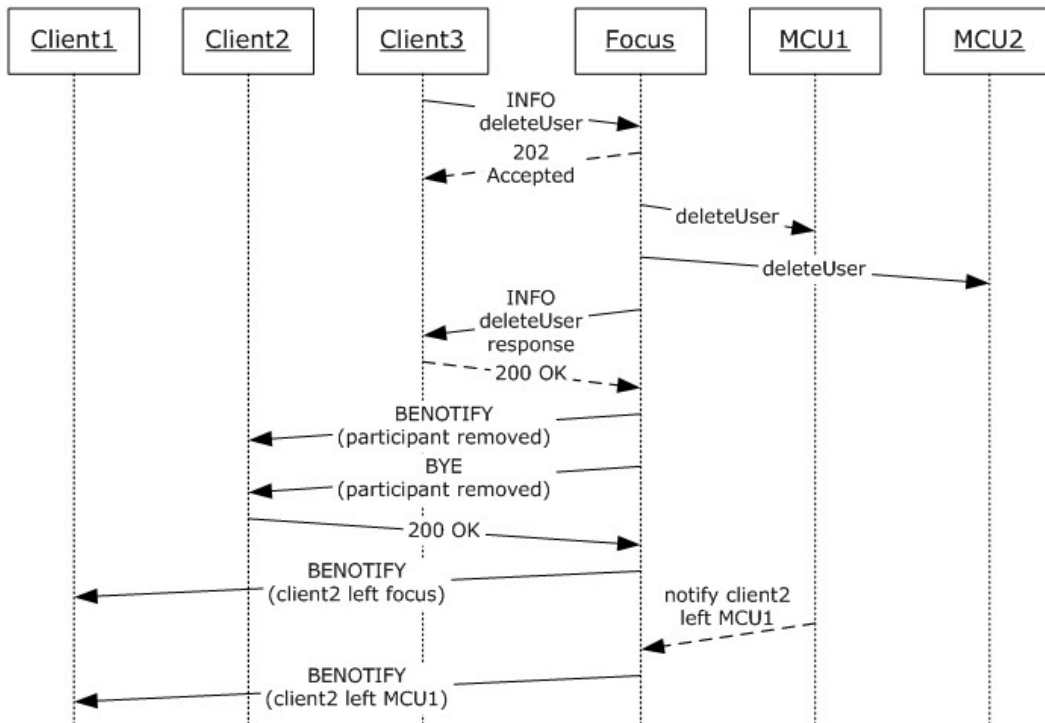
Client1

Client2

Client3

Focus

MCU1

MCU2

INFO deleteUser

202 Accepted

deleteUser

deleteUser

INFO deleteUser response

200 OK

BENOTIFY (participant removed)

BYE (participant removed)

200 OK

BENOTIFY (client2 left focus)

notify client2 left MCU1

BENOTIFY (client2 left MCU1)